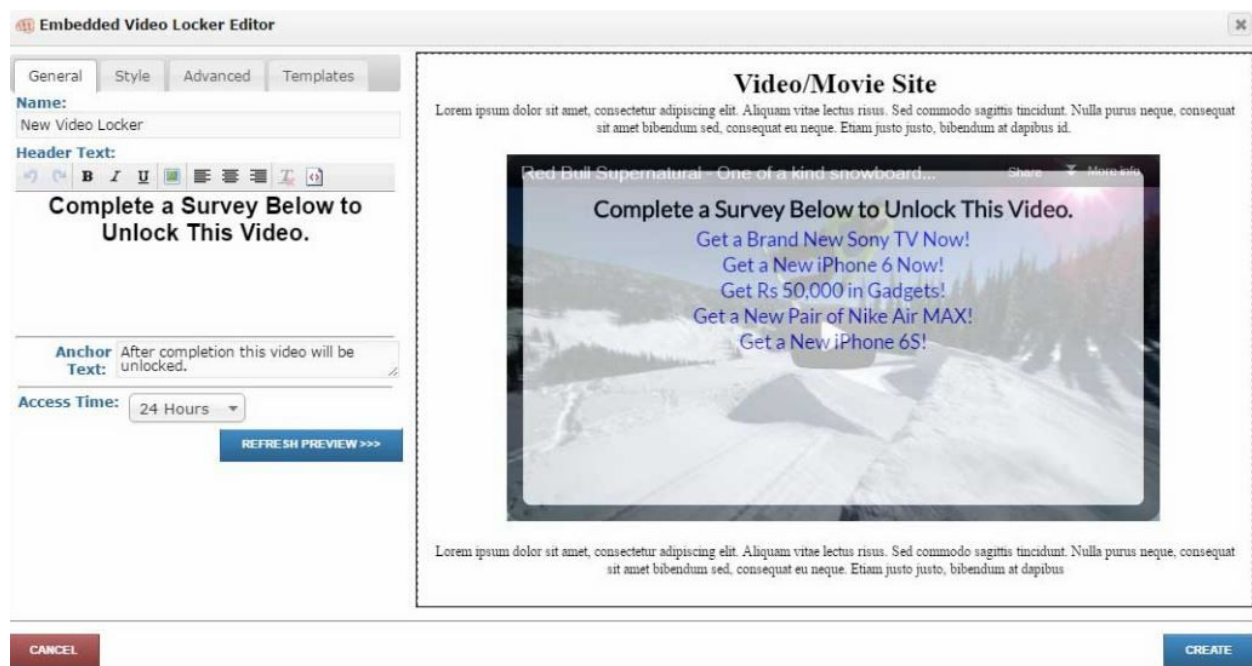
Embedded Video Locker Editor

×

General Style Advanced Templates

Name:

New Video Locker

Header Text:

B I U

Complete a Survey Below to Unlock This Video.

Anchor Text: After completion this video will be unlocked.

Access Time: 24 Hours

REFRESH PREVIEW >>>

Video/Movie Site

Lorem ipsum dolor sit amet, consectetur adipiscing elit. Aliquam vitae lectus risus. Sed commodo sagittis tincidunt. Nulla purus neque, consequat sit amet bibendum sed, consequat eu neque. Etiam justo justo, bibendum at dapibus id.

Red Bull Supernatural - One of a kind snowboard...

Share

More info

Complete a Survey Below to Unlock This Video.

Get a Brand New Sony TV Now!

Get a New iPhone 6 Now!

Get Rs 50,000 in Gadgets!

Get a New Pair of Nike Air MAX!

Get a New iPhone 6S!

Lorem ipsum dolor sit amet, consectetur adipiscing elit. Aliquam vitae lectus risus. Sed commodo sagittis tincidunt. Nulla purus neque, consequat sit amet bibendum sed, consequat eu neque. Etiam justo justo, bibendum at dapibus

CANCEL

CREATE